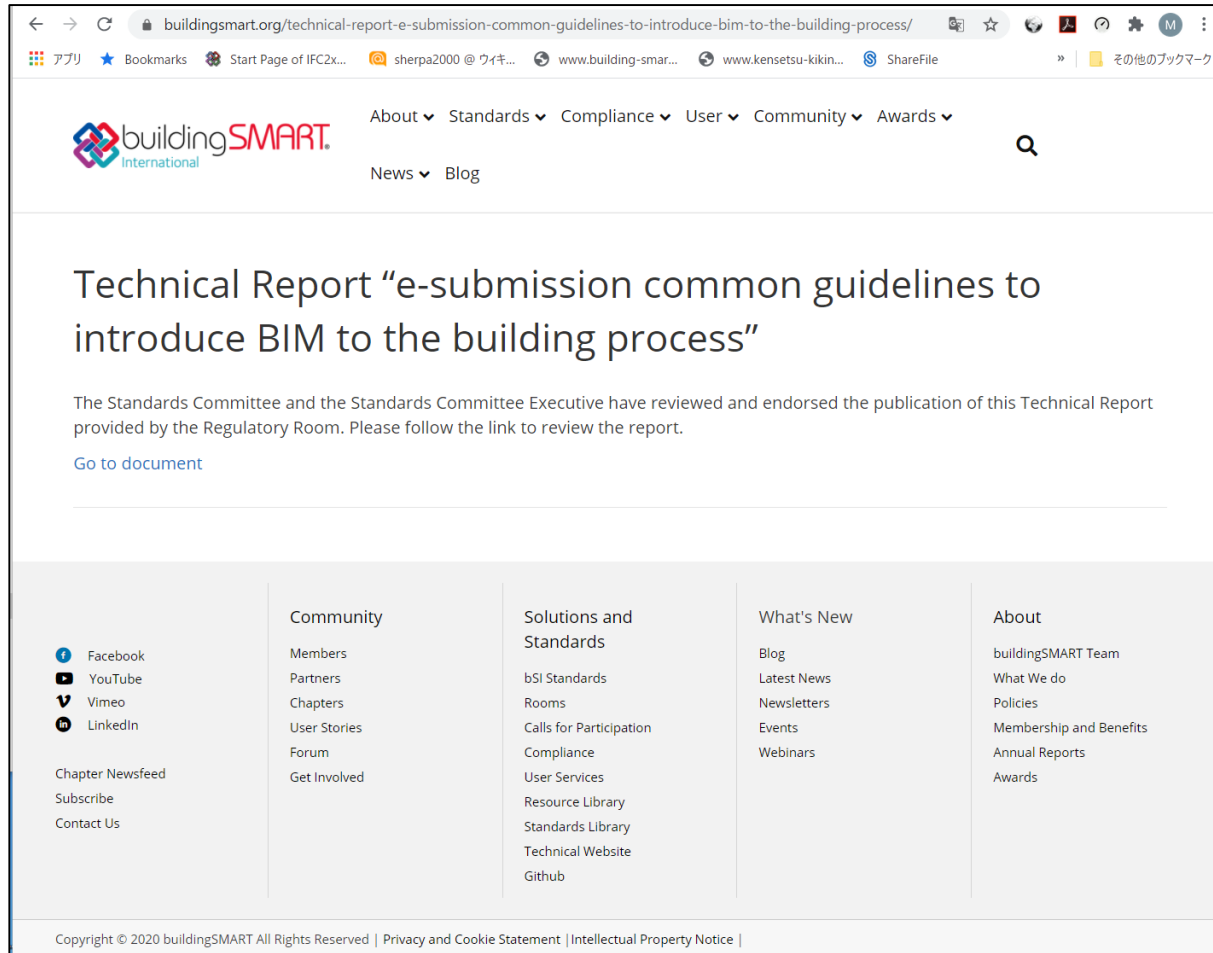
buildingsmart.org/technical-report-e-submission-common-guidelines-to-introduce-bim-to-the-building-process/

アプリ Bookmarks Start Page of IFC2x... sherpa2000 @ ウィキ... www.building-smar... www.kensetsu-kikin... ShareFile » その他のブックマーク

buildingSMART International

About Standards Compliance User Community Awards

News Blog

Technical Report “e-submission common guidelines to introduce BIM to the building process”

The Standards Committee and the Standards Committee Executive have reviewed and endorsed the publication of this Technical Report provided by the Regulatory Room. Please follow the link to review the report.

Go to document

Facebook
YouTube
Vimeo
LinkedIn

Chapter Newsfeed
Subscribe
Contact Us

Community
Members
Partners
Chapters
User Stories
Forum
Get Involved

Solutions and Standards
bSI Standards
Rooms
Calls for Participation
Compliance
User Services
Resource Library
Standards Library
Technical Website
Github

What's New
Blog
Latest News
Newsletters
Events
Webinars

About
buildingSMART Team
What We do
Policies
Membership and Benefits
Annual Reports
Awards

Copyright © 2020 buildingSMART All Rights Reserved | Privacy and Cookie Statement | Intellectual Property Notice |